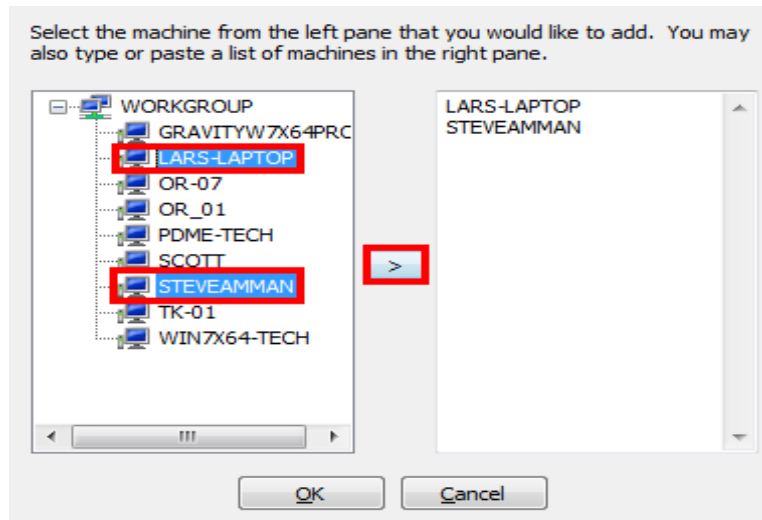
Select the machine from the left pane that you would like to add. You may also type or paste a list of machines in the right pane.

WORKGROUP
GRAVITYW7X64PRC
LARS-LAPTOP
OR-07
OR_01
PDME-TECH
SCOTT
STEVEAMMAN
TK-01
WIN7X64-TECH

>

LARS-LAPTOP
STEVEAMMAN

OK
Cancel